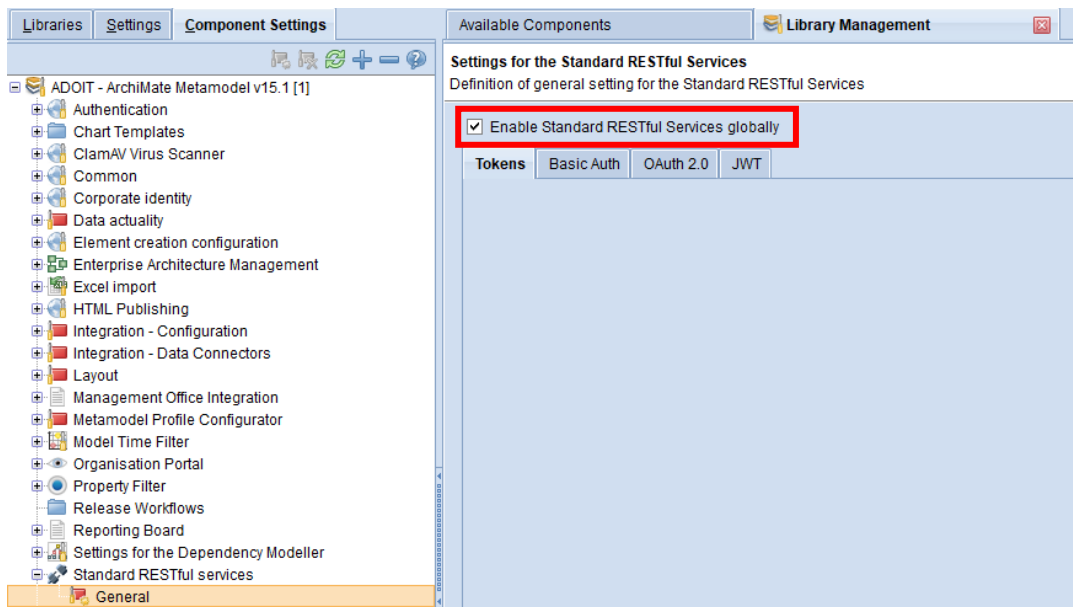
Libraries | Settings | Component Settings

ADOIT - ArchiMate Metamodel v15.1 [1]
Authentication
Chart Templates
ClamAV Virus Scanner
Common
Corporate identity
Data actuality
Element creation configuration
Enterprise Architecture Management
Excel import
HTML Publishing
Integration - Configuration
Integration - Data Connectors
Layout
Management Office Integration
Metamodel Profile Configurator
Model Time Filter
Organisation Portal
Property Filter
Release Workflows
Reporting Board
Settings for the Dependency Modeller
Standard RESTful services
General

Available Components | Library Management

Settings for the Standard RESTful Services
Definition of general setting for the Standard RESTful Services

Enable Standard RESTful Services globally

Tokens | Basic Auth | OAuth 2.0 | JWT